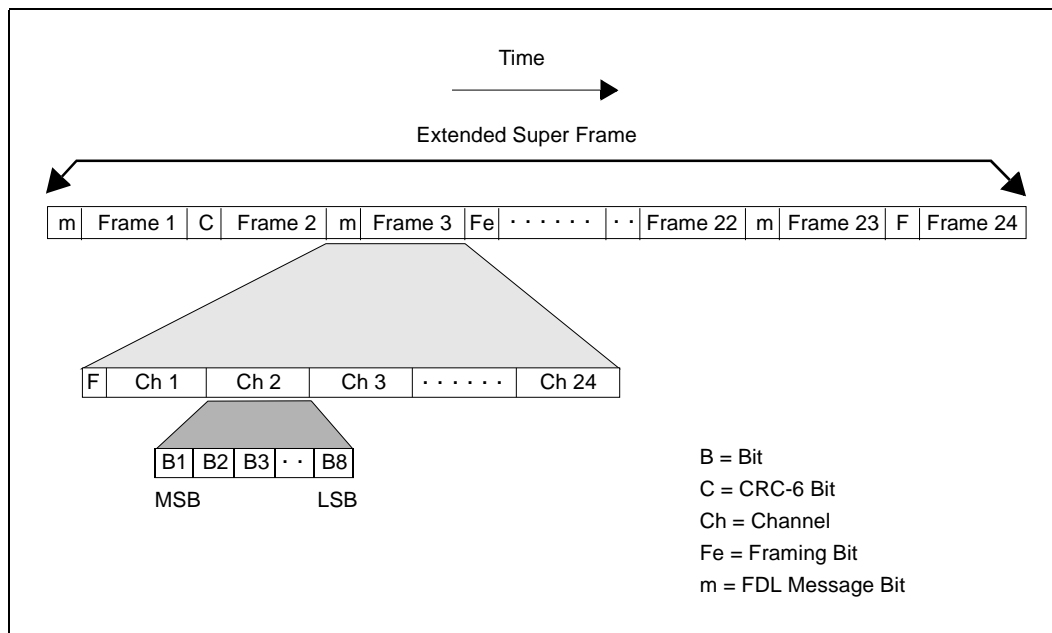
Time

Extended Super Frame

| m | Frame 1 | C | Frame 2 | m | Frame 3 | Fe | · · · · · · | · · | Frame 22 | m | Frame 23 | F | Frame 24 |
|---|---|---|---|---|---|---|---|---|---|---|---|---|---|

| F | Ch 1 | Ch 2 | Ch 3 | · · · · · · | Ch 24 |
|---|---|---|---|---|---|

| B1 | B2 | B3 | · · | B8 |
|---|---|---|---|---|

MSB LSB

B = Bit
C = CRC-6 Bit
Ch = Channel
Fe = Framing Bit
m = FDL Message Bit